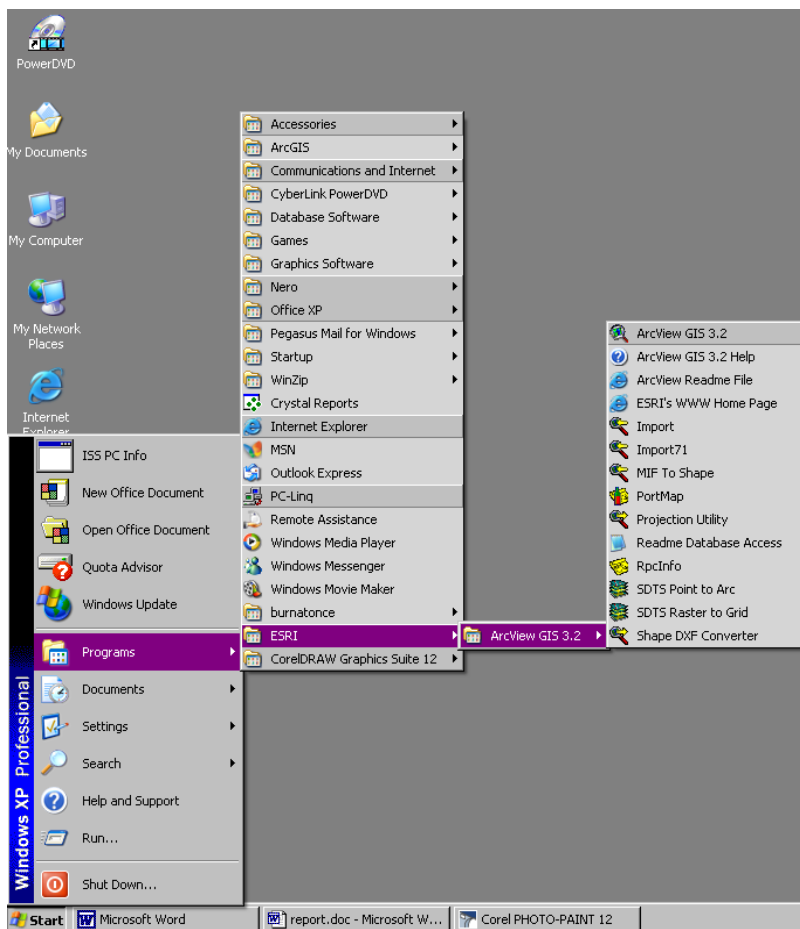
PowerDVD

My Documents

My Computer

My Network Places

Internet Explorer

Windows XP Professional

ISS PC Info
New Office Document
Open Office Document
Quota Advisor
Windows Update
Programs
Documents
Settings
Search
Help and Support
Run...
Shut Down...

Accessories
ArcGIS
Communications and Internet
CyberLink PowerDVD
Database Software
Games
Graphics Software
Nero
Office XP
Pegasus Mail for Windows
Startup
WinZip
Crystal Reports
Internet Explorer
MSN
Outlook Express
PC-Linq
Remote Assistance
Windows Media Player
Windows Messenger
Windows Movie Maker
burnatonce
ESRI
CorelDRAW Graphics Suite 12

ArcView GIS 3.2

ArcView GIS 3.2
ArcView GIS 3.2 Help
ArcView Readme File
ESRI's WWW Home Page
Import
Import71
MIF To Shape
PortMap
Projection Utility
Readme Database Access
RpcInfo
SDTS Point to Arc
SDTS Raster to Grid
Shape DXF Converter

Start
Microsoft Word
report.doc - Microsoft W...
Corel PHOTO-PAINT 12